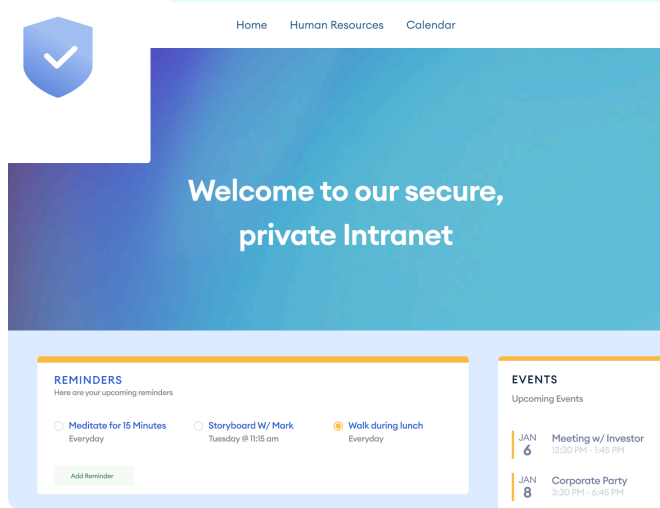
Home Human Resources Calendar

Welcome to our secure, private Intranet

REMINDERS
Here are your upcoming reminders

Meditate for 15 Minutes
Everyday

Storyboard W/ Mark
Tuesday @ 11:15 am

Walk during lunch
Everyday

Add Reminder

EVENTS
Upcoming Events

JAN 6
Meeting w/ Investor
12:30 PM - 1:45 PM

JAN 8
Corporate Party
3:30 PM - 6:45 PM